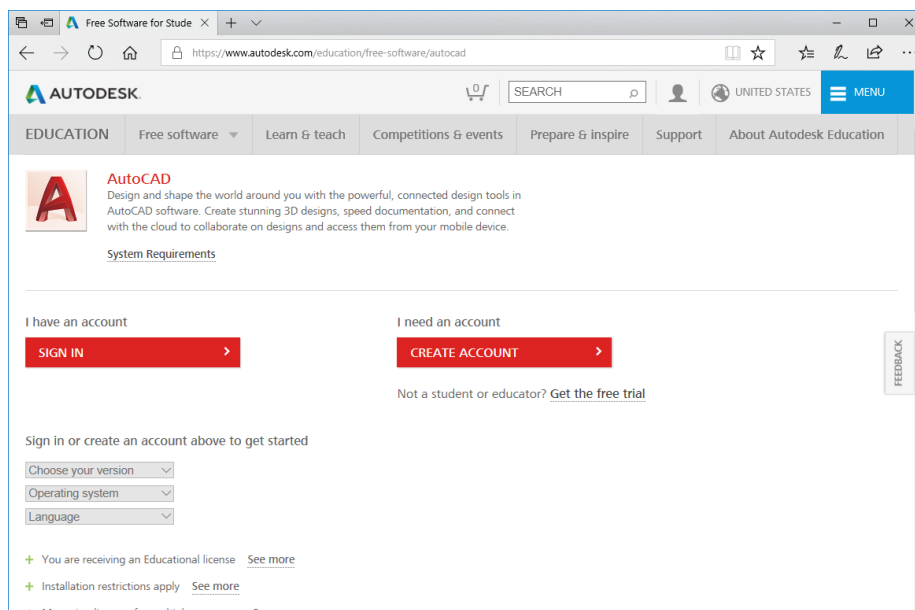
Free Software for Stude ×

https://www.autodesk.com/education/free-software/autocad

AUTODESK.

0

SEARCH

UNITED STATES

MENU

EDUCATION

Free software

Learn & teach

Competitions & events

Prepare & inspire

Support

About Autodesk Education

AutoCAD

Design and shape the world around you with the powerful, connected design tools in AutoCAD software. Create stunning 3D designs, speed documentation, and connect with the cloud to collaborate on designs and access them from your mobile device.

System Requirements

I have an account

SIGN IN

I need an account

CREATE ACCOUNT

Not a student or educator? Get the free trial

FEEDBACK

Sign in or create an account above to get started

Choose your version

Operating system

Language

+ You are receiving an Educational license See more

+ Installation restrictions apply See more

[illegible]